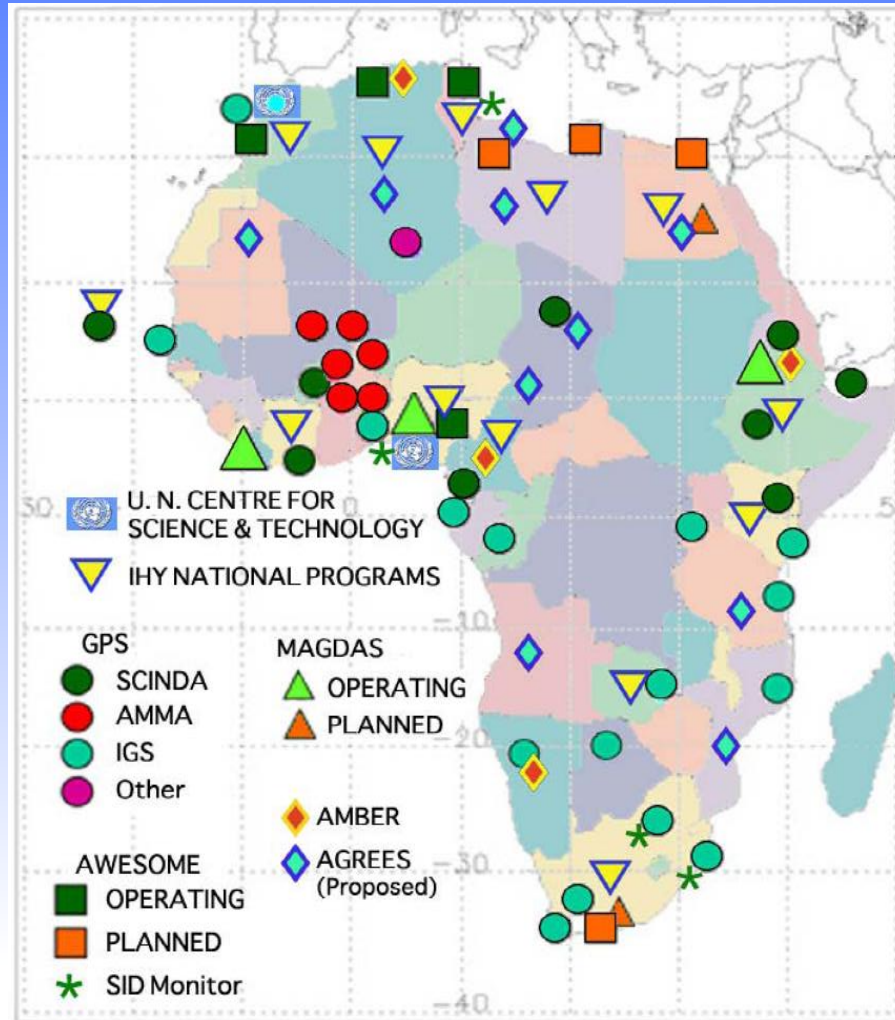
U. N. CENTRE FOR SCIENCE & TECHNOLOGY

IHY NATIONAL PROGRAMS

GPS
SCINDA
AMMA
IGS
Other

MAGDAS
OPERATING
PLANNED

AMBER
AGREES (Proposed)

AWESOME
OPERATING
PLANNED
SID Monitor

50
0
-10
-20
-30
-40
5